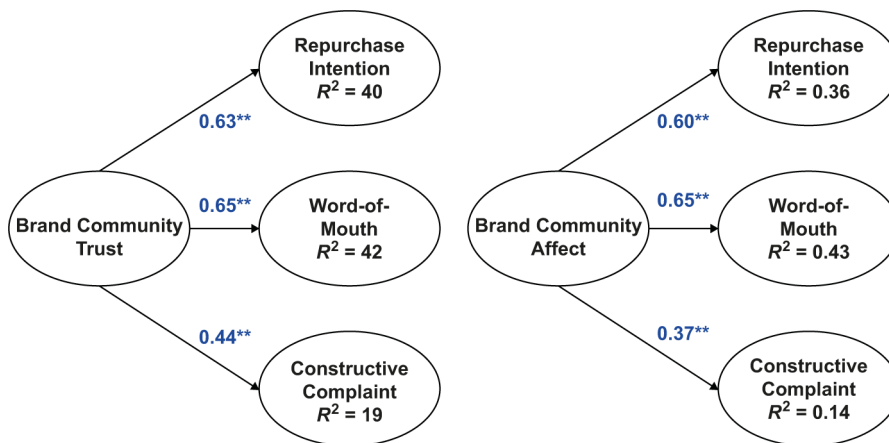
Brand Community Trust

0.63**

Repurchase Intention $R^2$ = 40

0.65**

Word-of-Mouth $R^2$ = 42

0.44**

Constructive Complaint $R^2$ = 19

Brand Community Affect

0.60**

Repurchase Intention $R^2$ = 0.36

0.65**

Word-of-Mouth $R^2$ = 0.43

0.37**

Constructive Complaint $R^2$ = 0.14